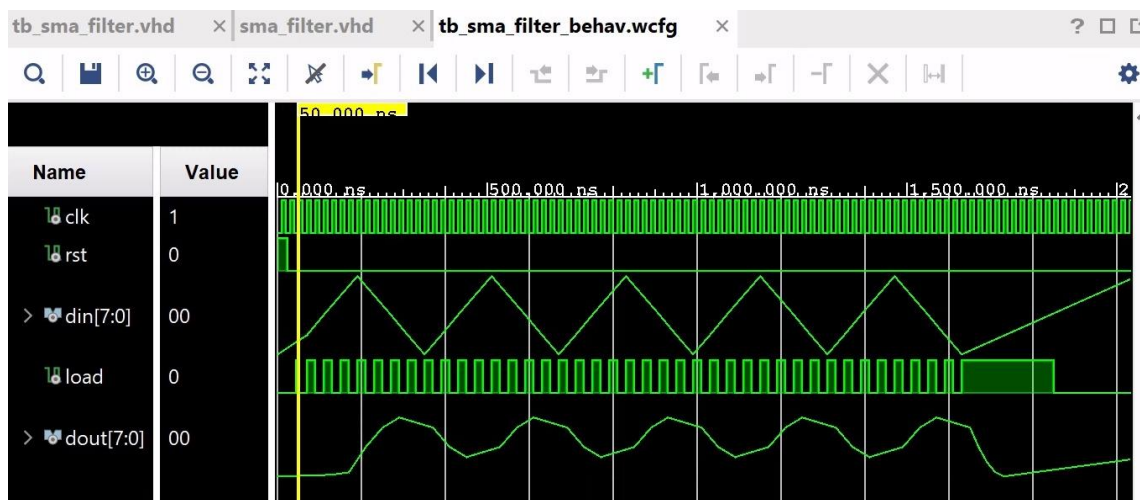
tb_sma_filter.vhd × sma_filter.vhd × tb_sma_filter_behav.wcfg × ? □ □

50.000 ns

| Name | Value |
|---|---|
| clk | 1 |
| rst | 0 |
| din[7:0] | 00 |
| load | 0 |
| dout[7:0] | 00 |

0.000 ns | 500.000 ns | 1,000.000 ns | 1,500.000 ns | 2